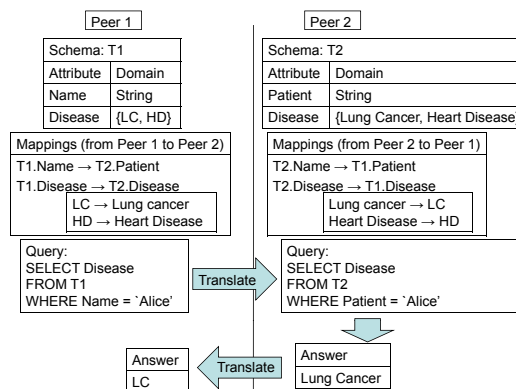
Peer 1

| Schema: T1 | |
|---|---|
| Attribute | Domain |
| Name | String |
| Disease | {LC, HD} |

Mappings (from Peer 1 to Peer 2)
T1.Name → T2.Patient
T1.Disease → T2.Disease
LC → Lung cancer
HD → Heart Disease

Query:
SELECT Disease
FROM T1
WHERE Name = `Alice'

Translate

Peer 2

| Schema: T2 | |
|---|---|
| Attribute | Domain |
| Patient | String |
| Disease | {Lung Cancer, Heart Disease |

Mappings (from Peer 2 to Peer 1)
T2.Name → T1.Patient
T2.Disease → T1.Disease
Lung cancer → LC
Heart Disease → HD

Query:
SELECT Disease
FROM T2
WHERE Patient = `Alice'

| Answer |
|---|
| Lung Cancer |

Translate

| Answer |
|---|
| LC |